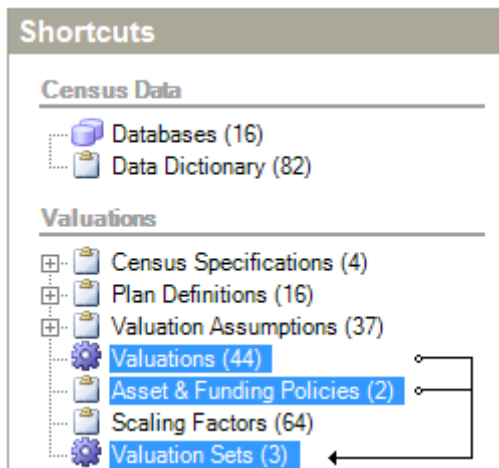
Shortcuts

Census Data

Databases (16)
Data Dictionary (82)

Valuations

Census Specifications (4)
Plan Definitions (16)
Valuation Assumptions (37)
Valuations (44)
Asset & Funding Policies (2)
Scaling Factors (64)
Valuation Sets (3)